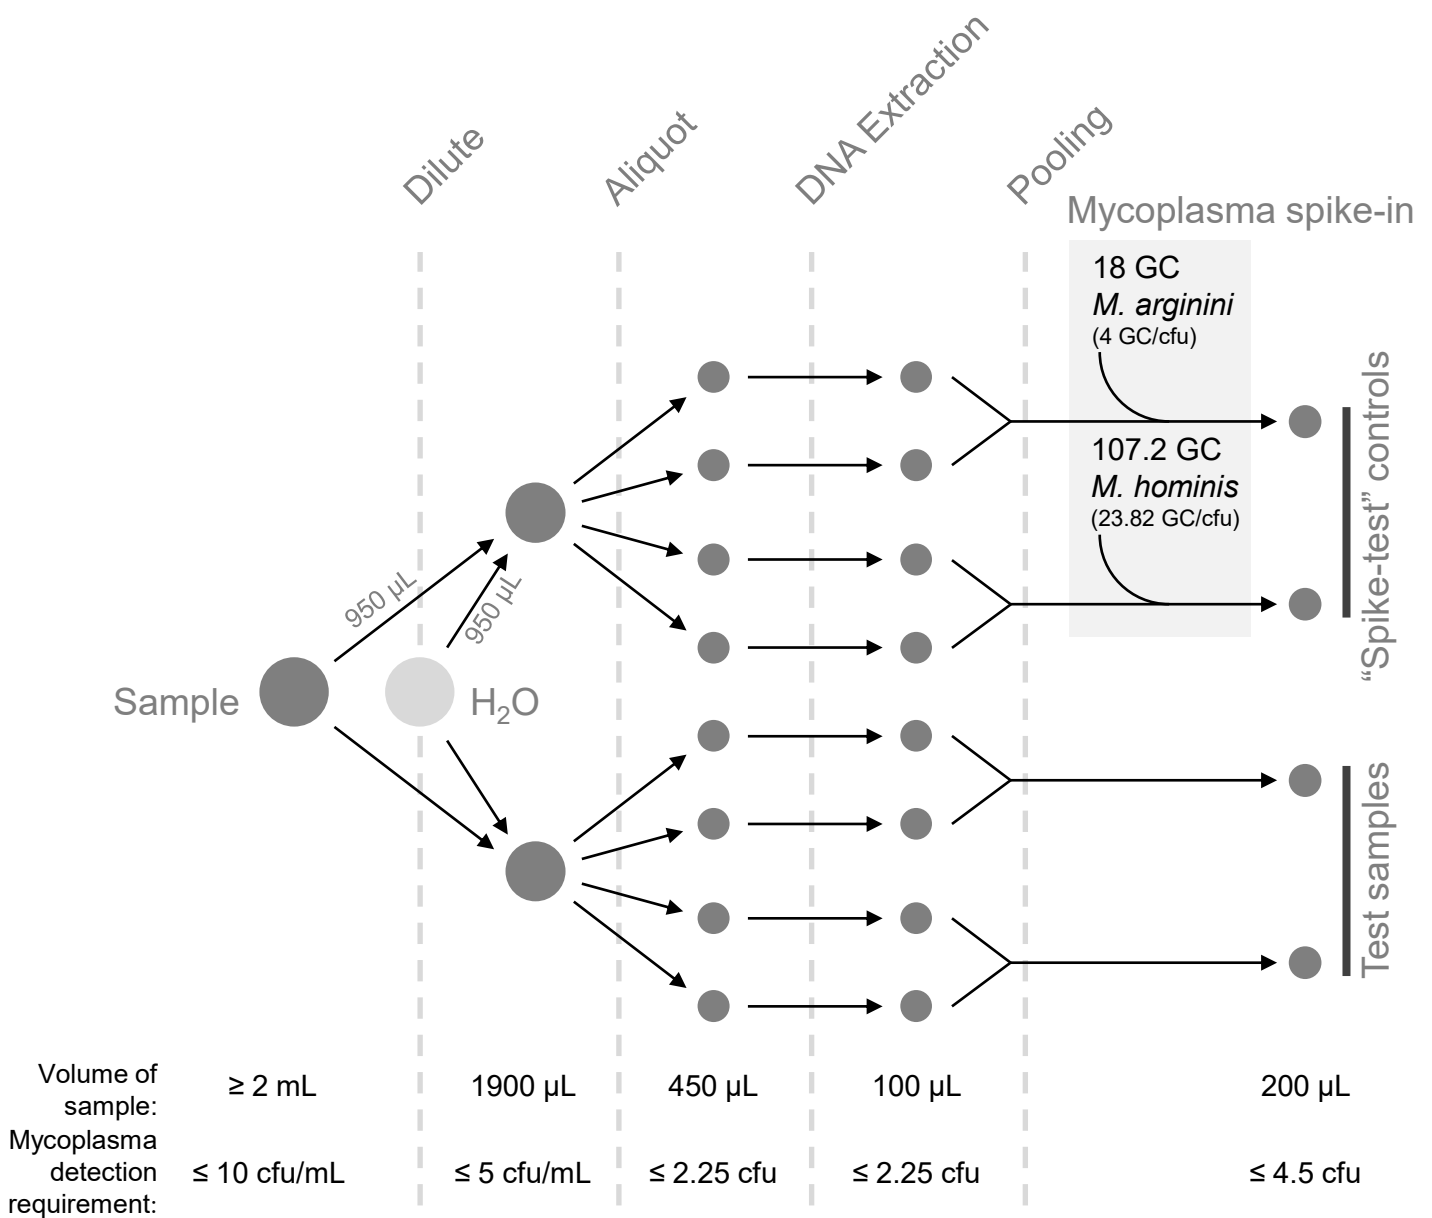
Dilute
Aliquot
DNA Extraction
Pooling
Mycoplasma spike-in

18 GC
*M. arginini*
(4 GC/cfu)

107.2 GC
*M. hominis*
(23.82 GC/cfu)

"Spike-test" controls

950 µL
950 µL

Sample
$H_2O$

Test samples

Volume of sample: ≥ 2 mL | 1900 µL | 450 µL | 100 µL | 200 µL

Mycoplasma detection requirement: ≤ 10 cfu/mL | ≤ 5 cfu/mL | ≤ 2.25 cfu | ≤ 2.25 cfu | ≤ 4.5 cfu